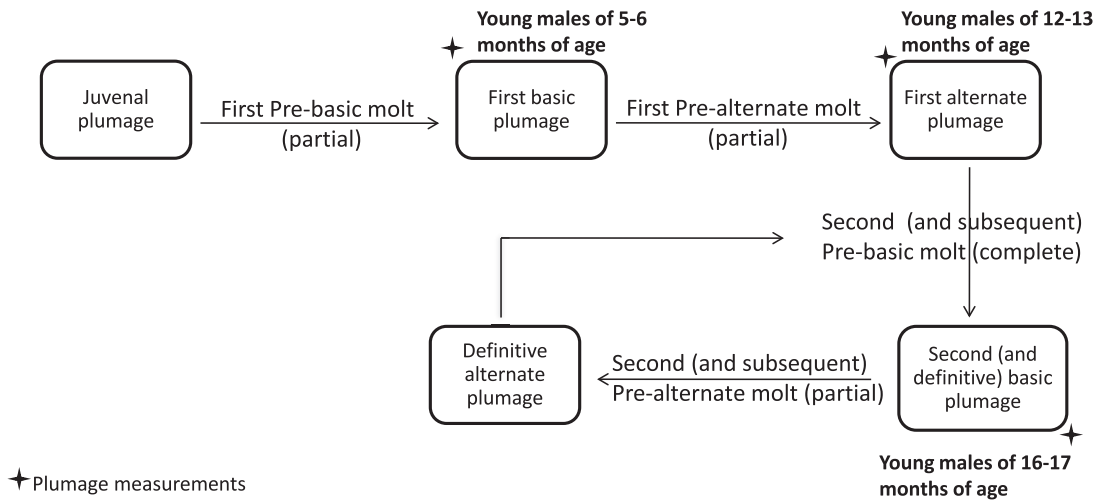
Juvenal plumage

First Pre-basic molt (partial)

Young males of 5-6 months of age

First basic plumage

First Pre-alternate molt (partial)

Young males of 12-13 months of age

First alternate plumage

Second (and subsequent) Pre-basic molt (complete)

Definitive alternate plumage

Second (and subsequent) Pre-alternate molt (partial)

Second (and definitive) basic plumage

Young males of 16-17 months of age

Plumage measurements